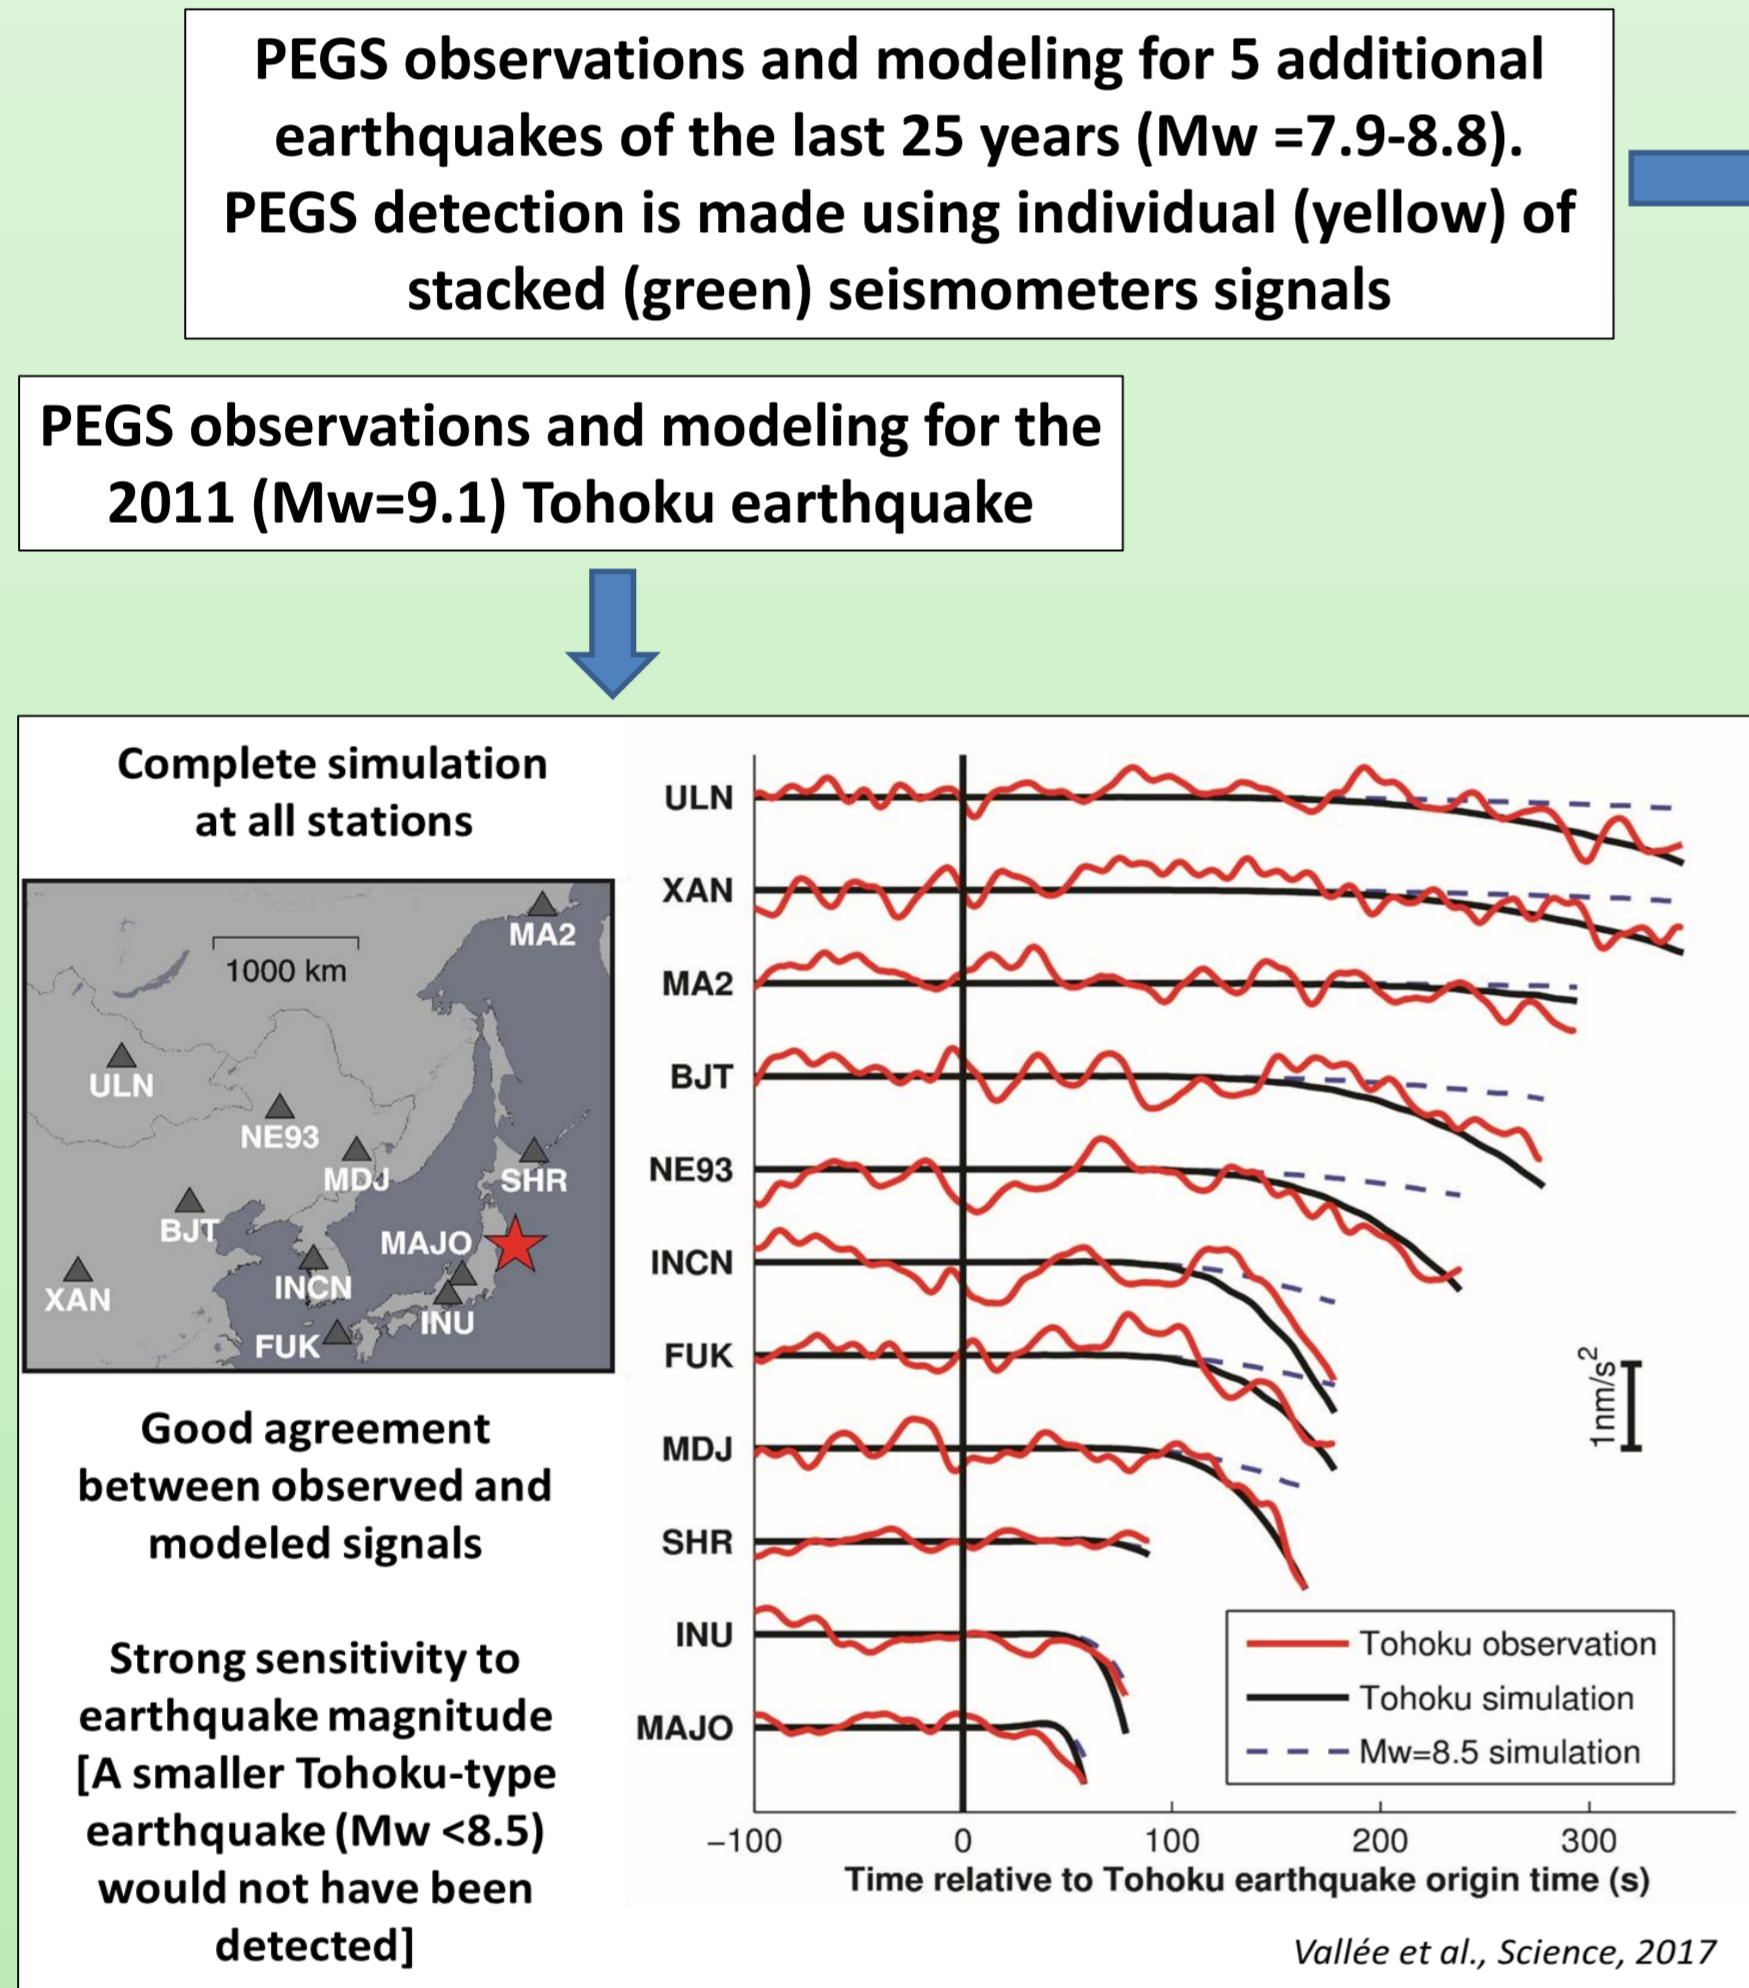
PEGS observations and modeling for 5 additional earthquakes of the last 25 years (Mw =7.9-8.8). PEGS detection is made using individual (yellow) of stacked (green) seismometers signals

PEGS observations and modeling for the 2011 (Mw=9.1) Tohoku earthquake

Complete simulation at all stations

1000 km

MA2
ULN
NE93
MDJ
SHR
BJT
MAJO
XAN
INCN
INU
FUK

Good agreement between observed and modeled signals

Strong sensitivity to earthquake magnitude [A smaller Tohoku-type earthquake (Mw <8.5) would not have been detected]

ULN
XAN
MA2
BJT
NE93
INCN
FUK
MDJ
SHR
INU
MAJO

1nm/s$^2$

Tohoku observation
Tohoku simulation
Mw=8.5 simulation

–100
0
100
200
300
Time relative to Tohoku earthquake origin time (s)

Vallée et al., Science, 2017